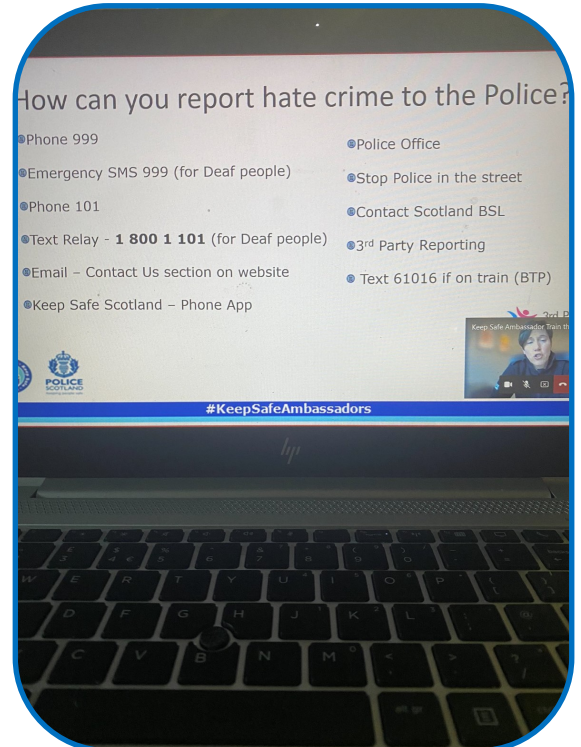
How can you report hate crime to the Police?

Phone 999

Emergency SMS 999 (for Deaf people)

Phone 101

Text Relay - **1 800 1 101** (for Deaf people)

Email – Contact Us section on website

Keep Safe Scotland – Phone App

Police Office

Stop Police in the street

Contact Scotland BSL

3rd Party Reporting

Text 61016 if on train (BTP)

3rd P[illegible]

Keep Safe Ambassador Train th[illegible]

POLICE SCOTLAND

#KeepSafeAmbassadors

hp